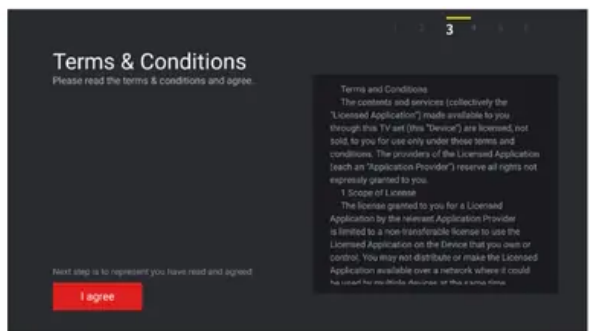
1 2 3 4 5 6

Terms & Conditions

Please read the terms & conditions and agree.

Terms and Conditions

The contents and services (collectively the "Licensed Application") made available to you through this TV set (this "Device") are licensed, not sold, to you for use only under those terms and conditions. The providers of the Licensed Application (each an "Application Provider") reserve all rights not expressly granted to you.

1 Scope of License

The license granted to you for a Licensed Application by the relevant Application Provider is limited to a non-transferable license to use the Licensed Application on the Device that you own or control. You may not distribute or make the Licensed Application available over a network where it could be used by multiple devices at the same time.

Next step is to represent you have read and agreed

I agree